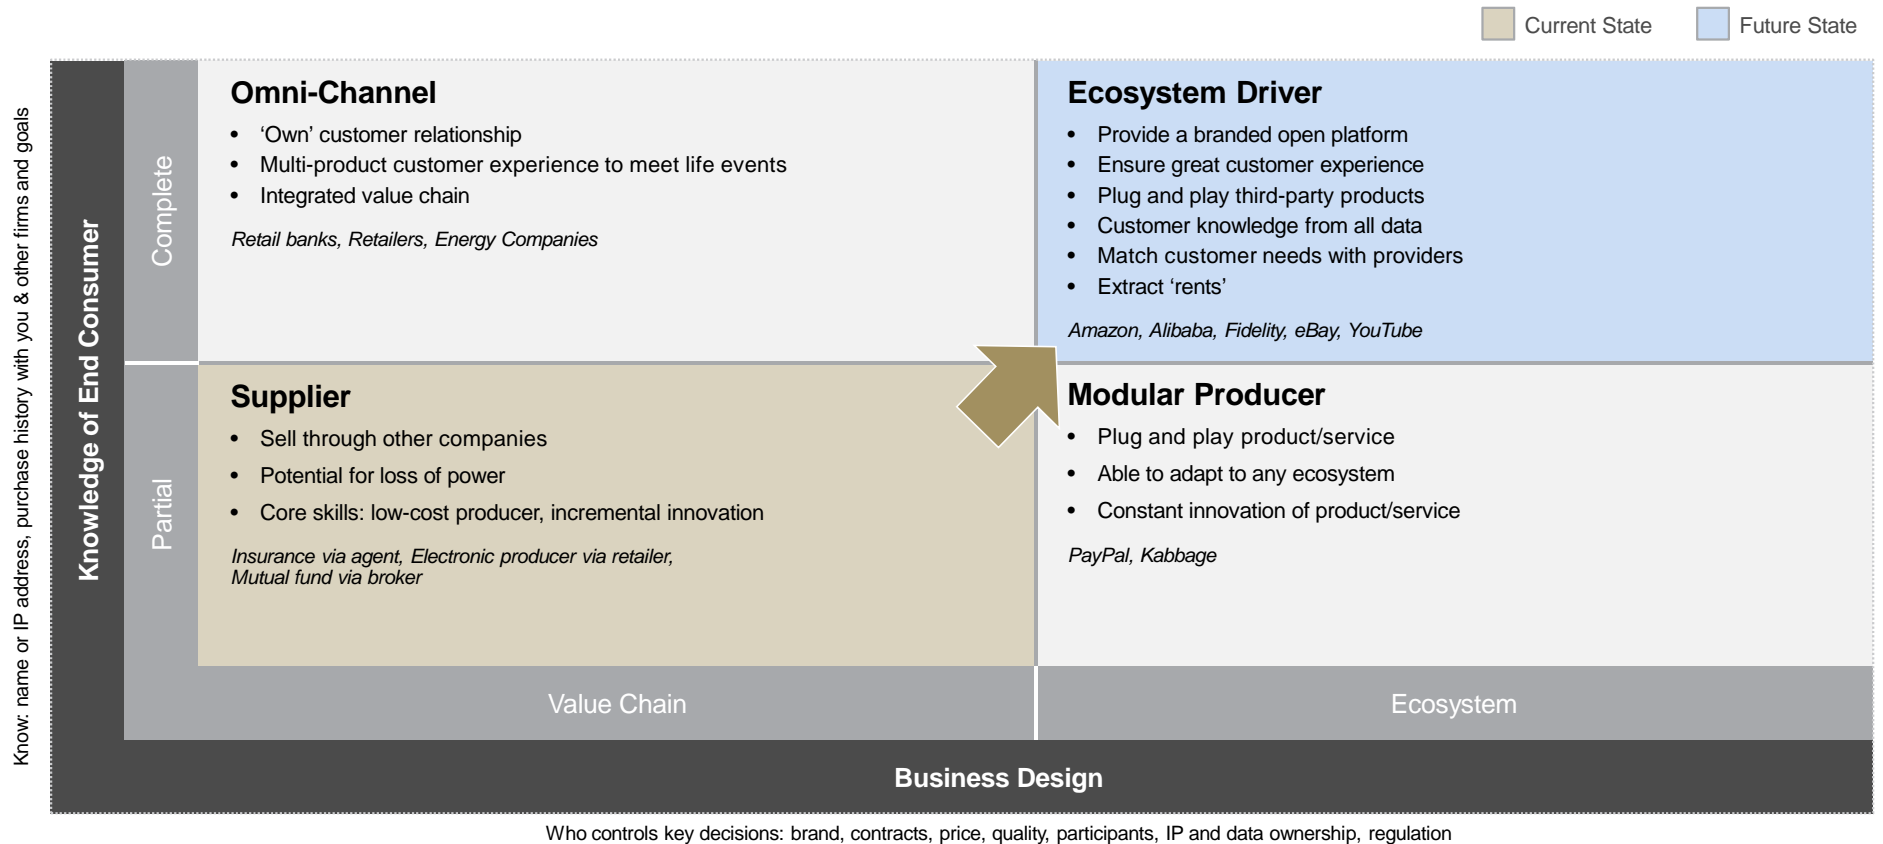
Current State
Future State

Know: name or IP address, purchase history with you & other firms and goals

Knowledge of End Consumer

Complete

Omni-Channel
• 'Own' customer relationship
• Multi-product customer experience to meet life events
• Integrated value chain

Retail banks, Retailers, Energy Companies

Ecosystem Driver
• Provide a branded open platform
• Ensure great customer experience
• Plug and play third-party products
• Customer knowledge from all data
• Match customer needs with providers
• Extract 'rents'

Amazon, Alibaba, Fidelity, eBay, YouTube

Partial

Supplier
• Sell through other companies
• Potential for loss of power
• Core skills: low-cost producer, incremental innovation

Insurance via agent, Electronic producer via retailer, Mutual fund via broker

Modular Producer
• Plug and play product/service
• Able to adapt to any ecosystem
• Constant innovation of product/service

PayPal, Kabbage

Value Chain
Ecosystem

Business Design

Who controls key decisions: brand, contracts, price, quality, participants, IP and data ownership, regulation